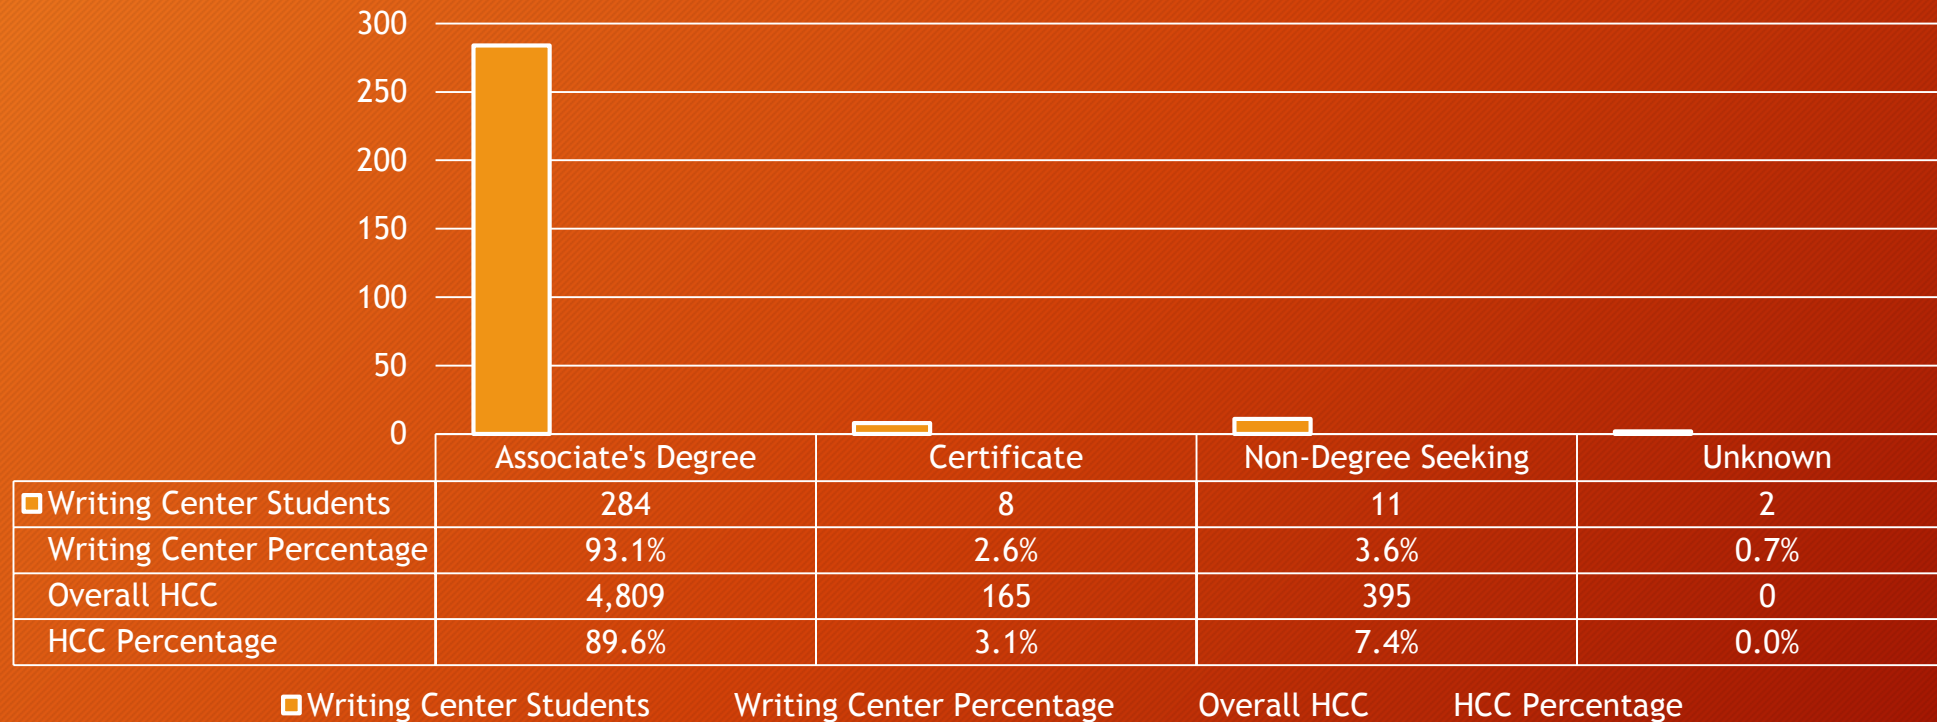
300
250
200
150
100
50
0

| | Associate's Degree | Certificate | Non-Degree Seeking | Unknown |
|---|---|---|---|---|
| Writing Center Students | 284 | 8 | 11 | 2 |
| Writing Center Percentage | 93.1% | 2.6% | 3.6% | 0.7% |
| Overall HCC | 4,809 | 165 | 395 | 0 |
| HCC Percentage | 89.6% | 3.1% | 7.4% | 0.0% |

Writing Center Students Writing Center Percentage Overall HCC HCC Percentage